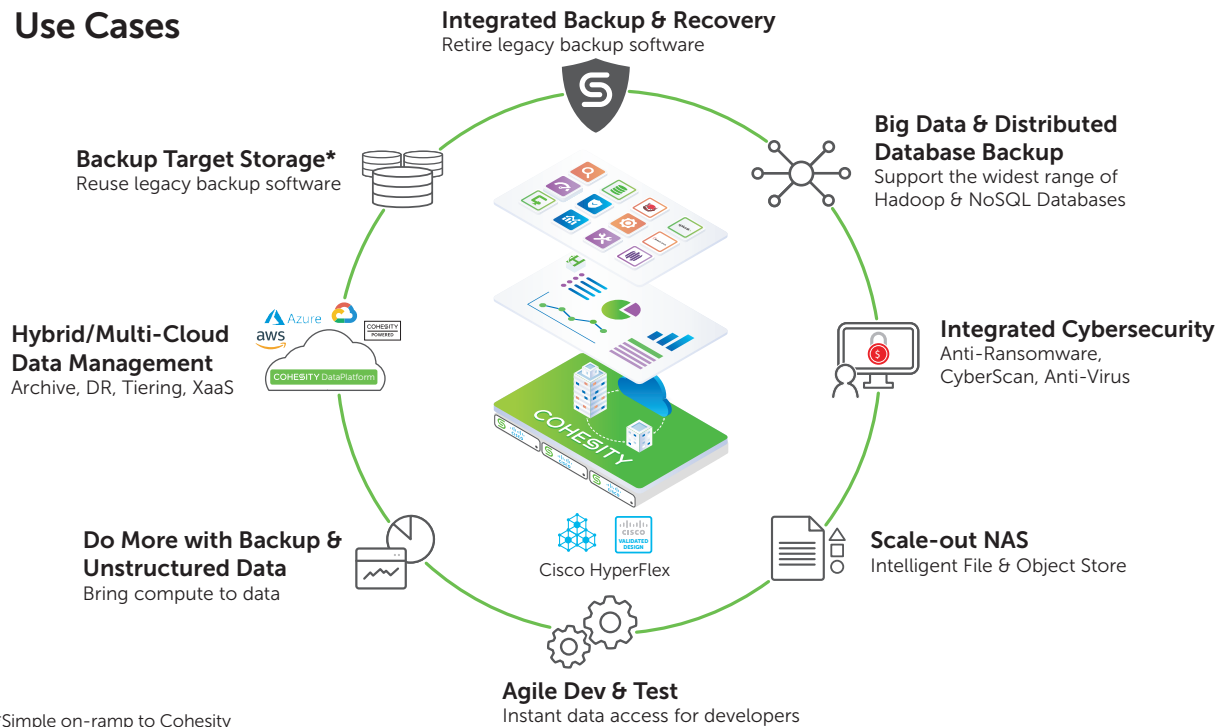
Use Cases

Integrated Backup & Recovery
Retire legacy backup software

Backup Target Storage*
Reuse legacy backup software

Big Data & Distributed Database Backup
Support the widest range of Hadoop & NoSQL Databases

Hybrid/Multi-Cloud Data Management
Archive, DR, Tiering, XaaS

Azure
aws
COHESITY POWERED
COHESITY DataPlatform

COHESITY

Integrated Cybersecurity
Anti-Ransomware, CyberScan, Anti-Virus

Do More with Backup & Unstructured Data
Bring compute to data

CISCO VALIDATED DESIGN
Cisco HyperFlex

Scale-out NAS
Intelligent File & Object Store

Agile Dev & Test
Instant data access for developers

*Simple on-ramp to Cohesity